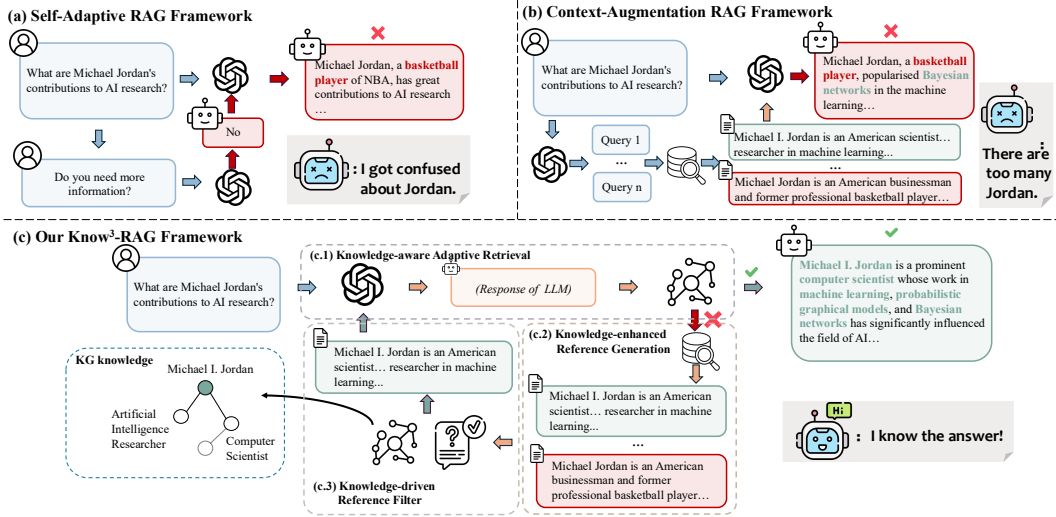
(a) Self-Adaptive RAG Framework

What are Michael Jordan's contributions to AI research?

Michael Jordan, a basketball player of NBA, has great contributions to AI research …

No

Do you need more information?

: I got confused about Jordan.

(b) Context-Augmentation RAG Framework

What are Michael Jordan's contributions to AI research?

Michael Jordan, a basketball player, popularised Bayesian networks in the machine learning…

Query 1

…

Query n

Michael I. Jordan is an American scientist… researcher in machine learning…

…

Michael Jordan is an American businessman and former professional basketball player…

There are too many Jordan.

(c) Our Know³-RAG Framework

What are Michael Jordan's contributions to AI research?

(c.1) Knowledge-aware Adaptive Retrieval

(Response of LLM)

Michael I. Jordan is a prominent computer scientist whose work in machine learning, probabilistic graphical models, and Bayesian networks has significantly influenced the field of AI…

KG knowledge

Michael I. Jordan

Artificial Intelligence Researcher

Computer Scientist

Michael I. Jordan is an American scientist… researcher in machine learning...

(c.2) Knowledge-enhanced Reference Generation

Michael I. Jordan is an American scientist… researcher in machine learning...

…

Michael Jordan is an American businessman and former professional basketball player…

(c.3) Knowledge-driven Reference Filter

Hi

: I know the answer!